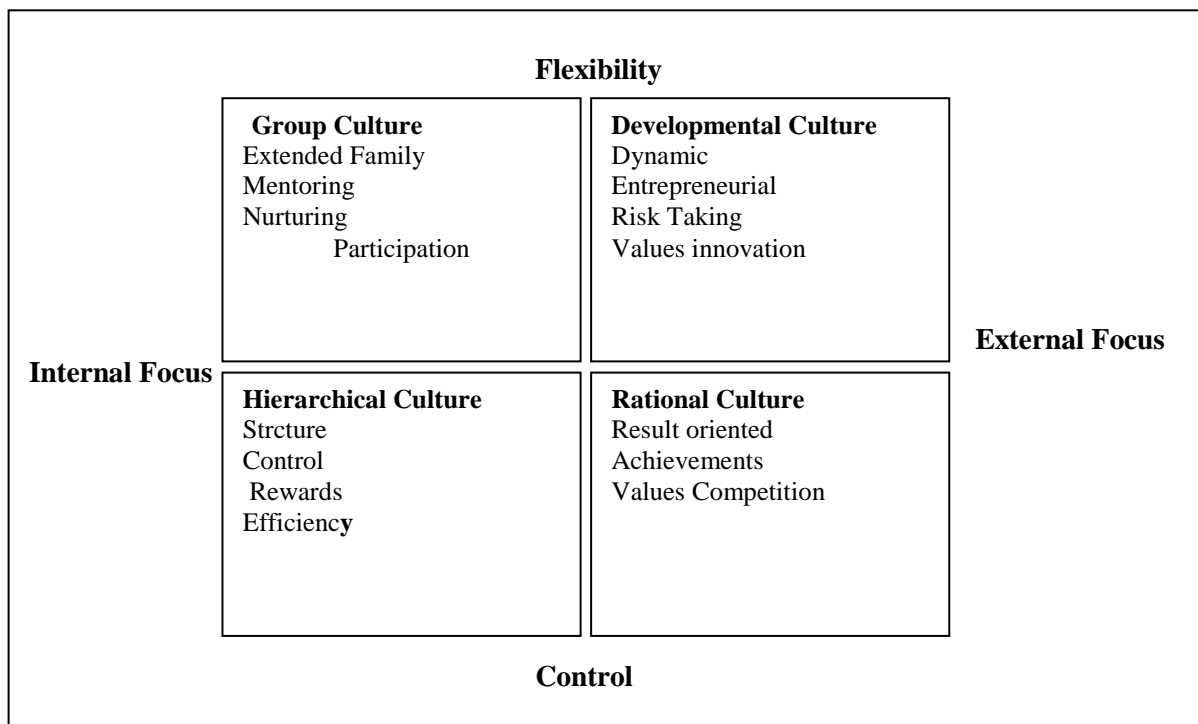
Flexibility

Group Culture
Extended Family
Mentoring
Nurturing
Participation

Developmental Culture
Dynamic
Entrepreneurial
Risk Taking
Values innovation

External Focus

Internal Focus

Hierarchical Culture
Strcture
Control
Rewards
Efficiency

Rational Culture
Result oriented
Achievements
Values Competition

Control